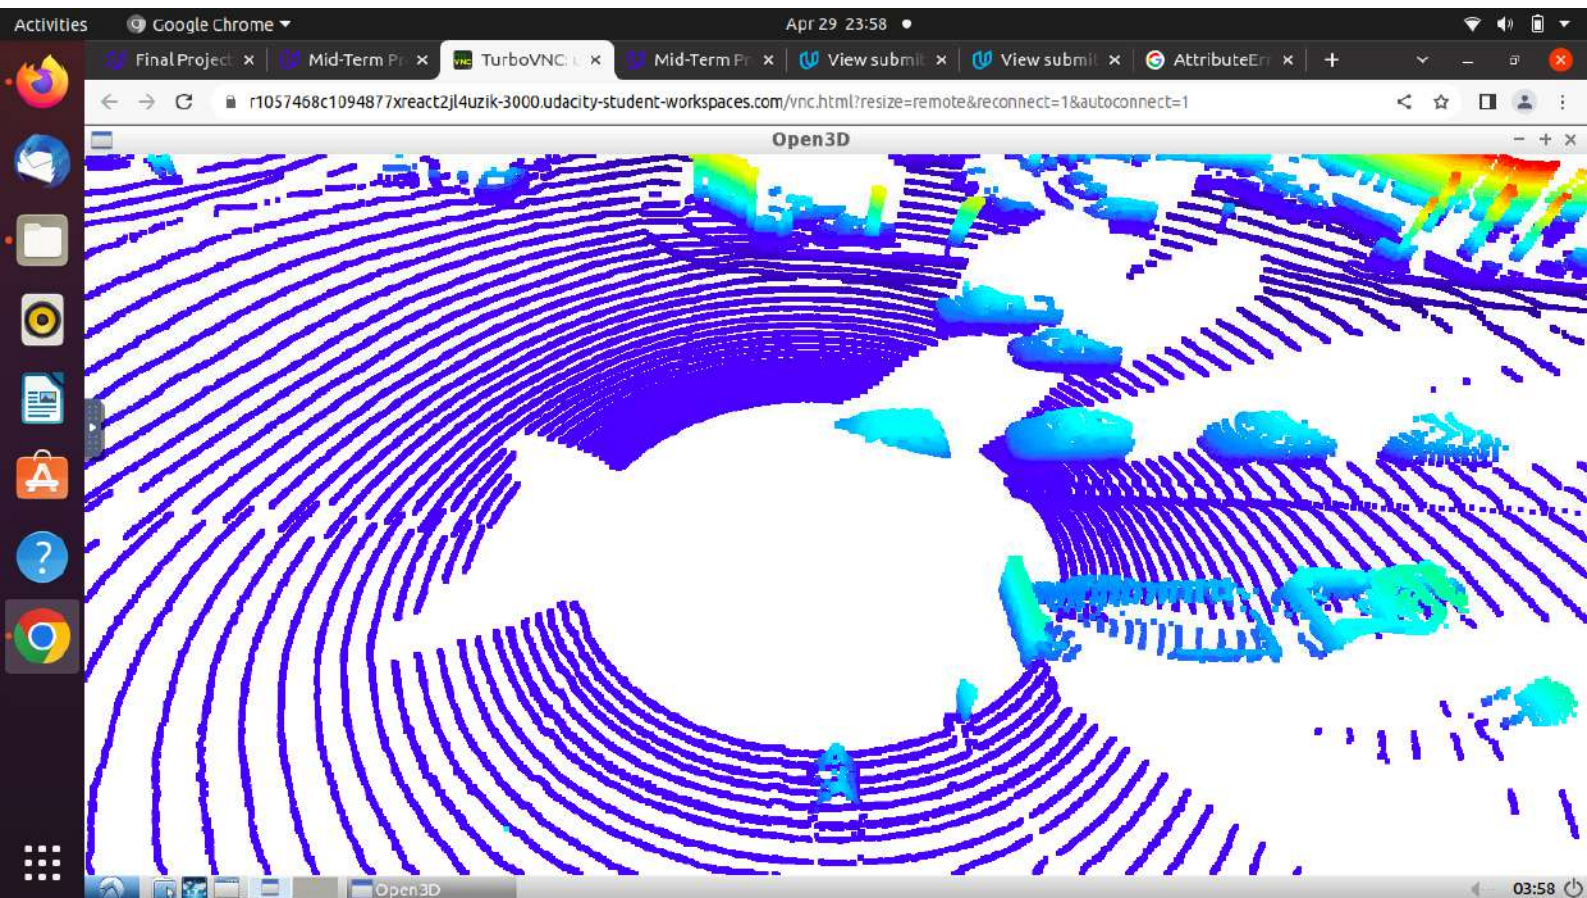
Activities Google Chrome Apr 29 23:58

Final Project × Mid-Term Pr × TurboVNC: × Mid-Term Pr × View submi × View submi × AttributeErr × +

r1057468c1094877xreact2jl4uzik-3000.udacity-student-workspaces.com/vnc.html?resize=remote&reconnect=1&autoconnect=1

Open3D

Open3D 03:58